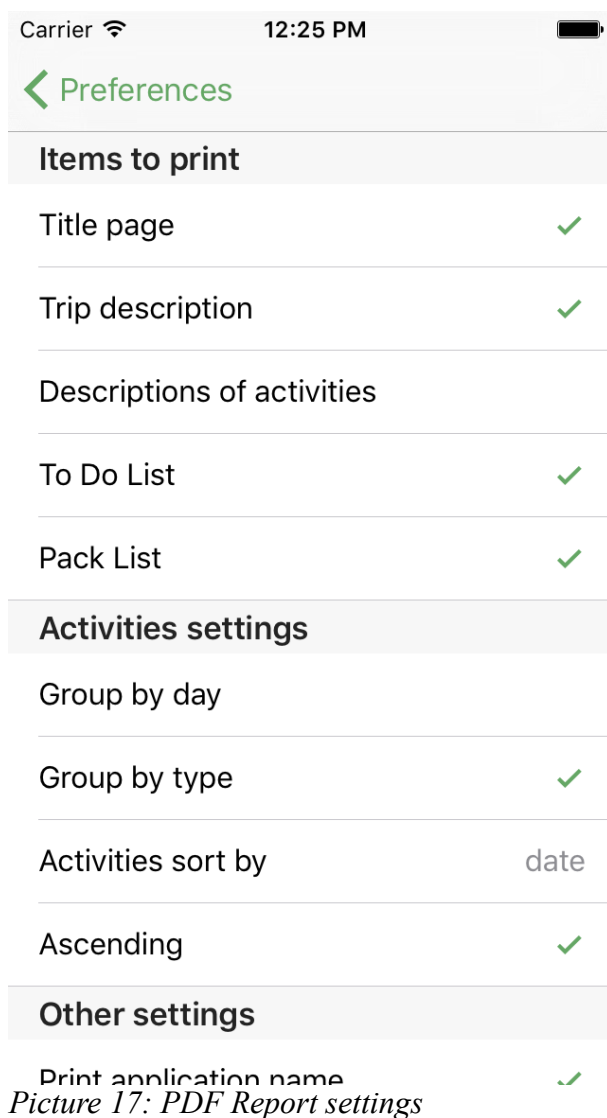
Carrier 12:25 PM

Preferences

Items to print

Title page ✓

Trip description ✓

Descriptions of activities

To Do List ✓

Pack List ✓

Activities settings

Group by day

Group by type ✓

Activities sort by date

Ascending ✓

Other settings

Print application name ✓

Picture 17: PDF Report settings